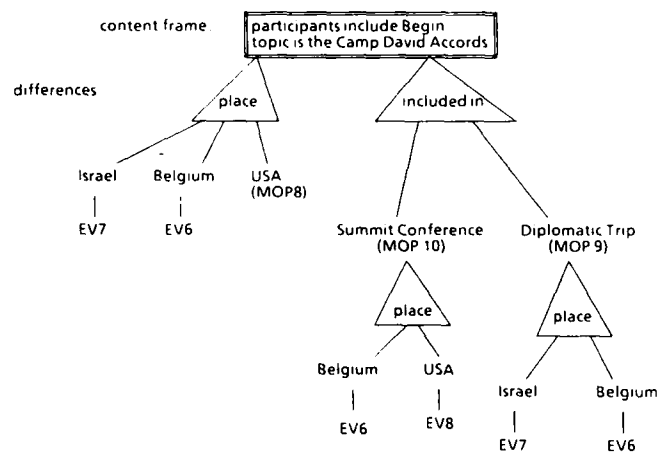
content frame

participants include Begin
topic is the Camp David Accords

differences

place

included in

Israel

Belgium

USA
(MOP8)

EV7

EV6

Summit Conference
(MOP 10)

Diplomatic Trip
(MOP 9)

place

place

Belgium

USA

Israel

Belgium

EV6

EV8

EV7

EV6